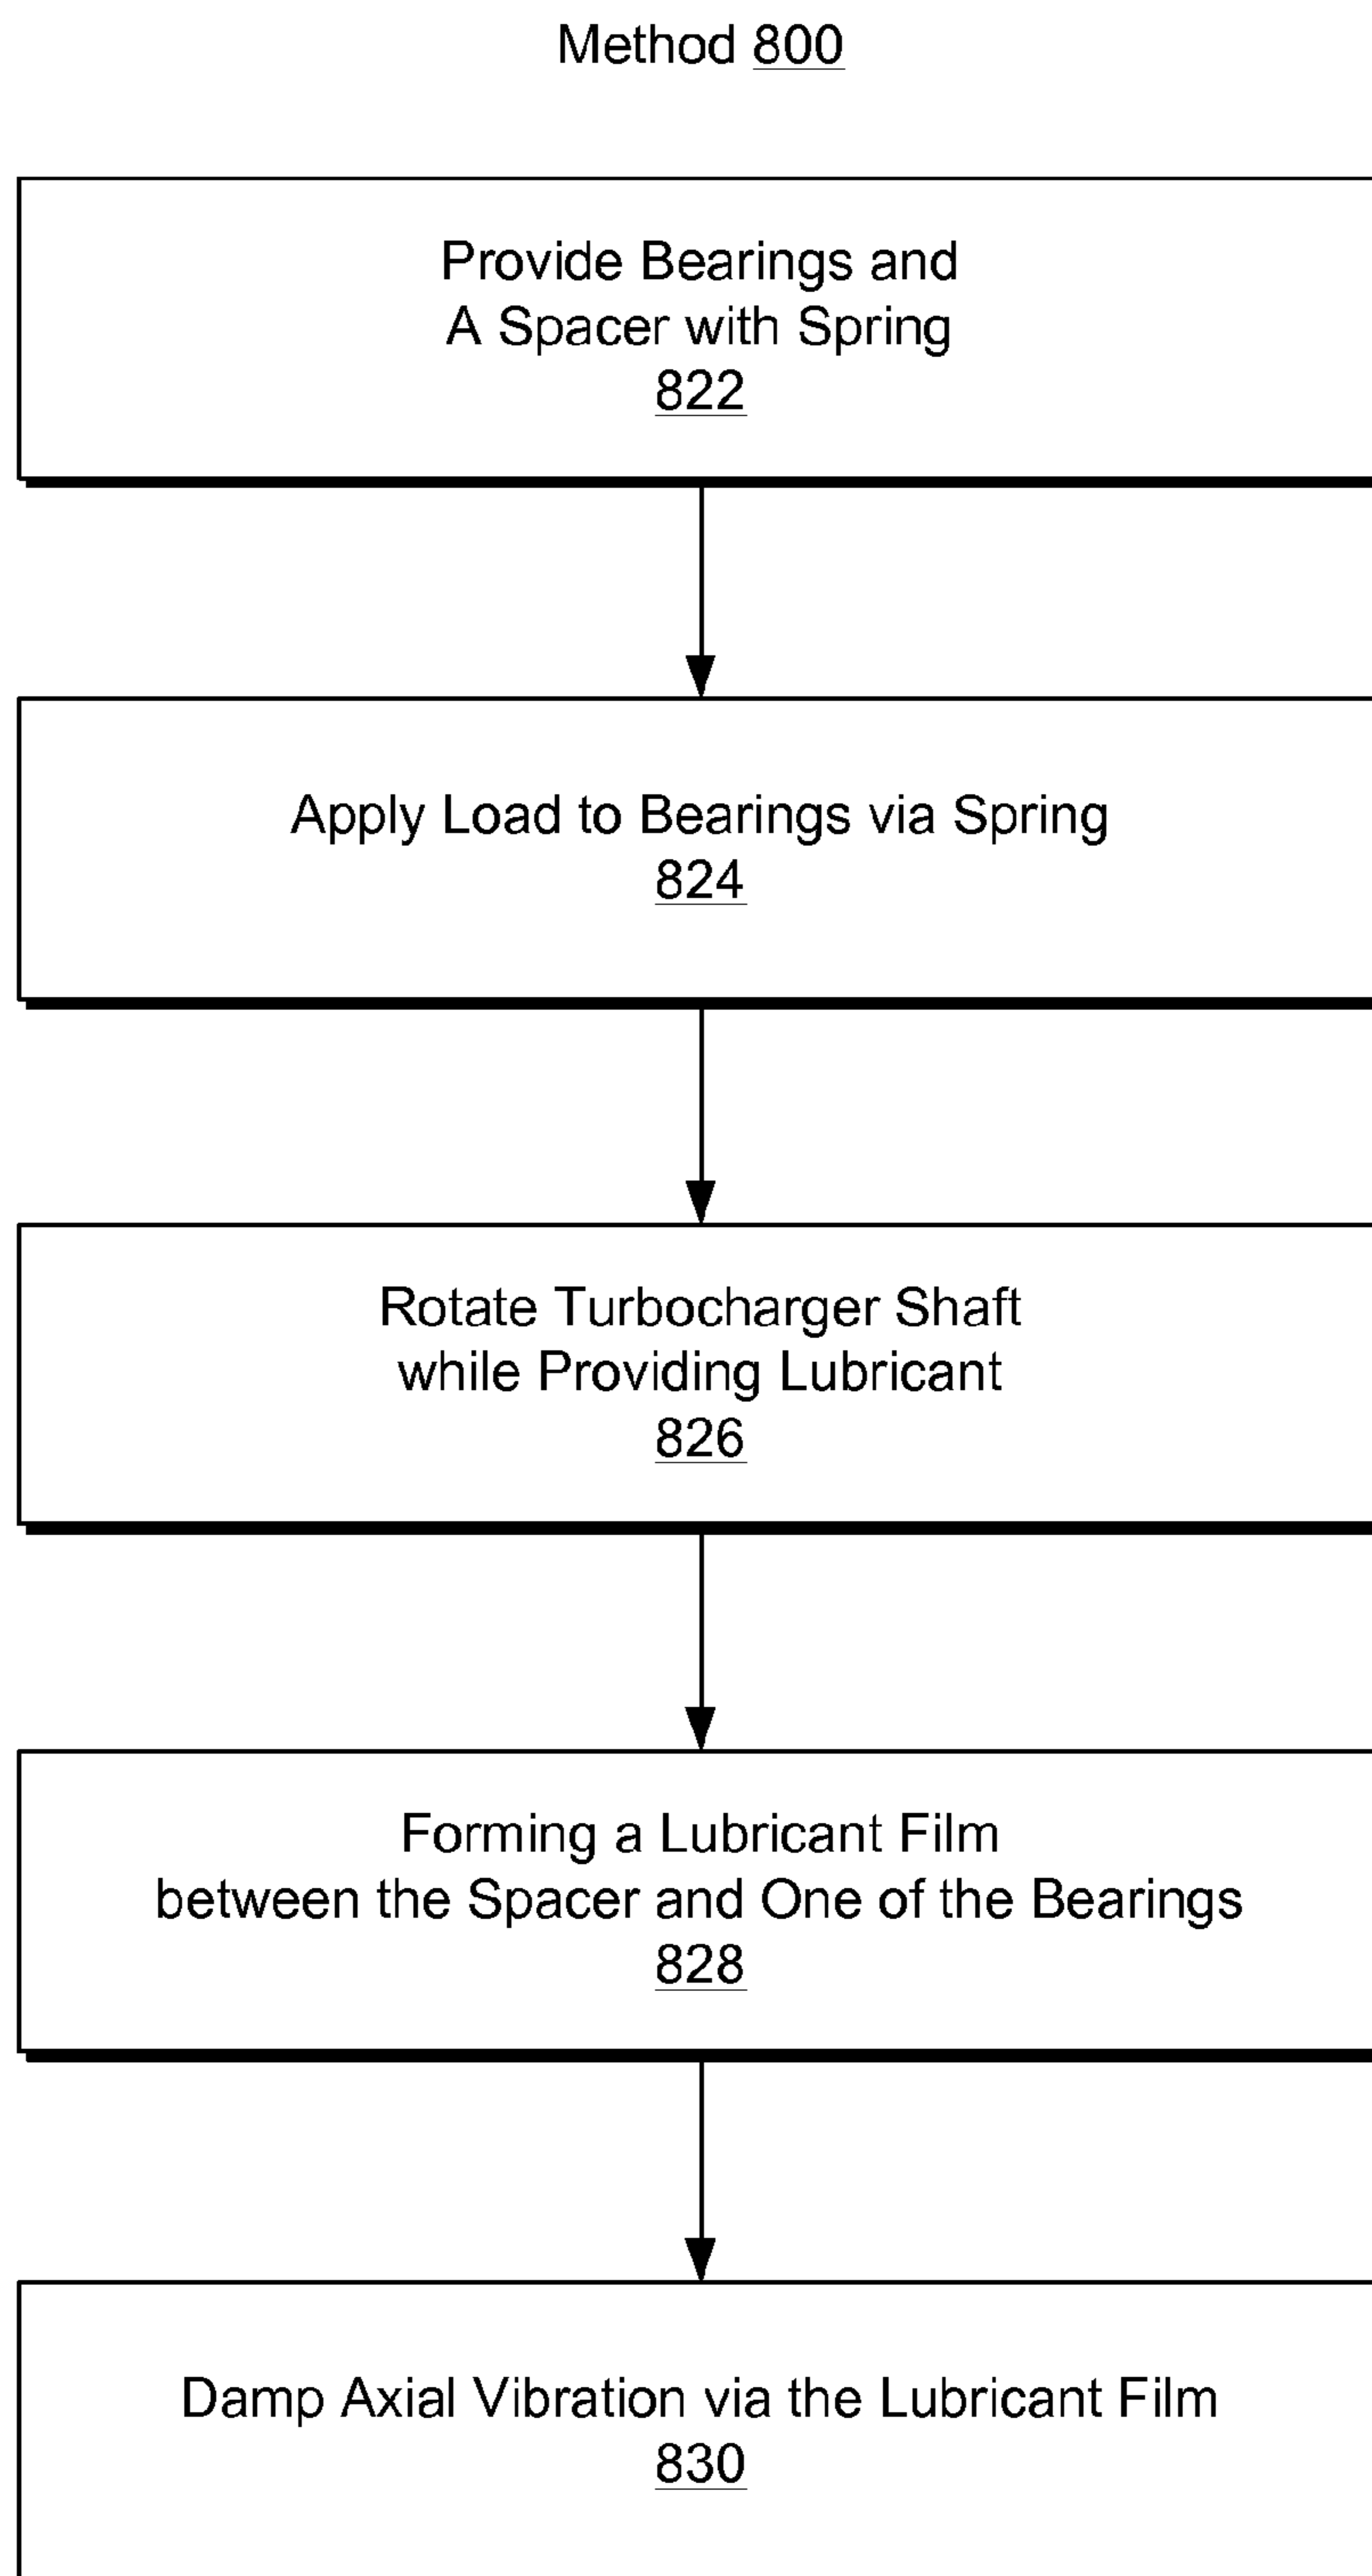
Method 800

Provide Bearings and
A Spacer with Spring
822

Apply Load to Bearings via Spring
824

Rotate Turbocharger Shaft
while Providing Lubricant
826

Forming a Lubricant Film
between the Spacer and One of the Bearings
828

Damp Axial Vibration via the Lubricant Film
830